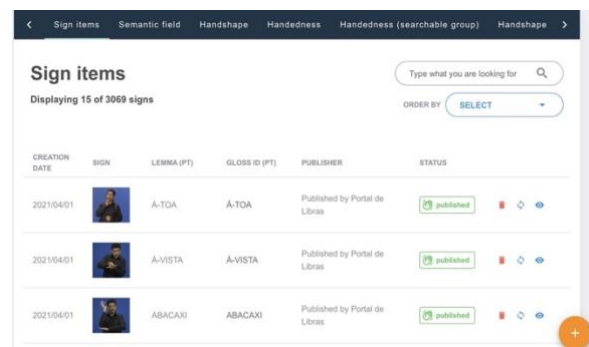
< Sign items Semantic field Handshape Handedness Handedness (searchable group) Handshape >

Sign items

Displaying 15 of 3069 signs

Type what you are looking for

ORDER BY SELECT

| CREATION DATE | SIGN | LEMMA (PT) | GLOSS ID (PT) | PUBLISHER | STATUS |
|---|---|---|---|---|---|
| 2021/04/01 | | À-TOA | À-TOA | Published by Portal de Libras | published |
| 2021/04/01 | | À-VISTA | À-VISTA | Published by Portal de Libras | published |
| 2021/04/01 | | ABACAXI | ABACAXI | Published by Portal de Libras | published |

+